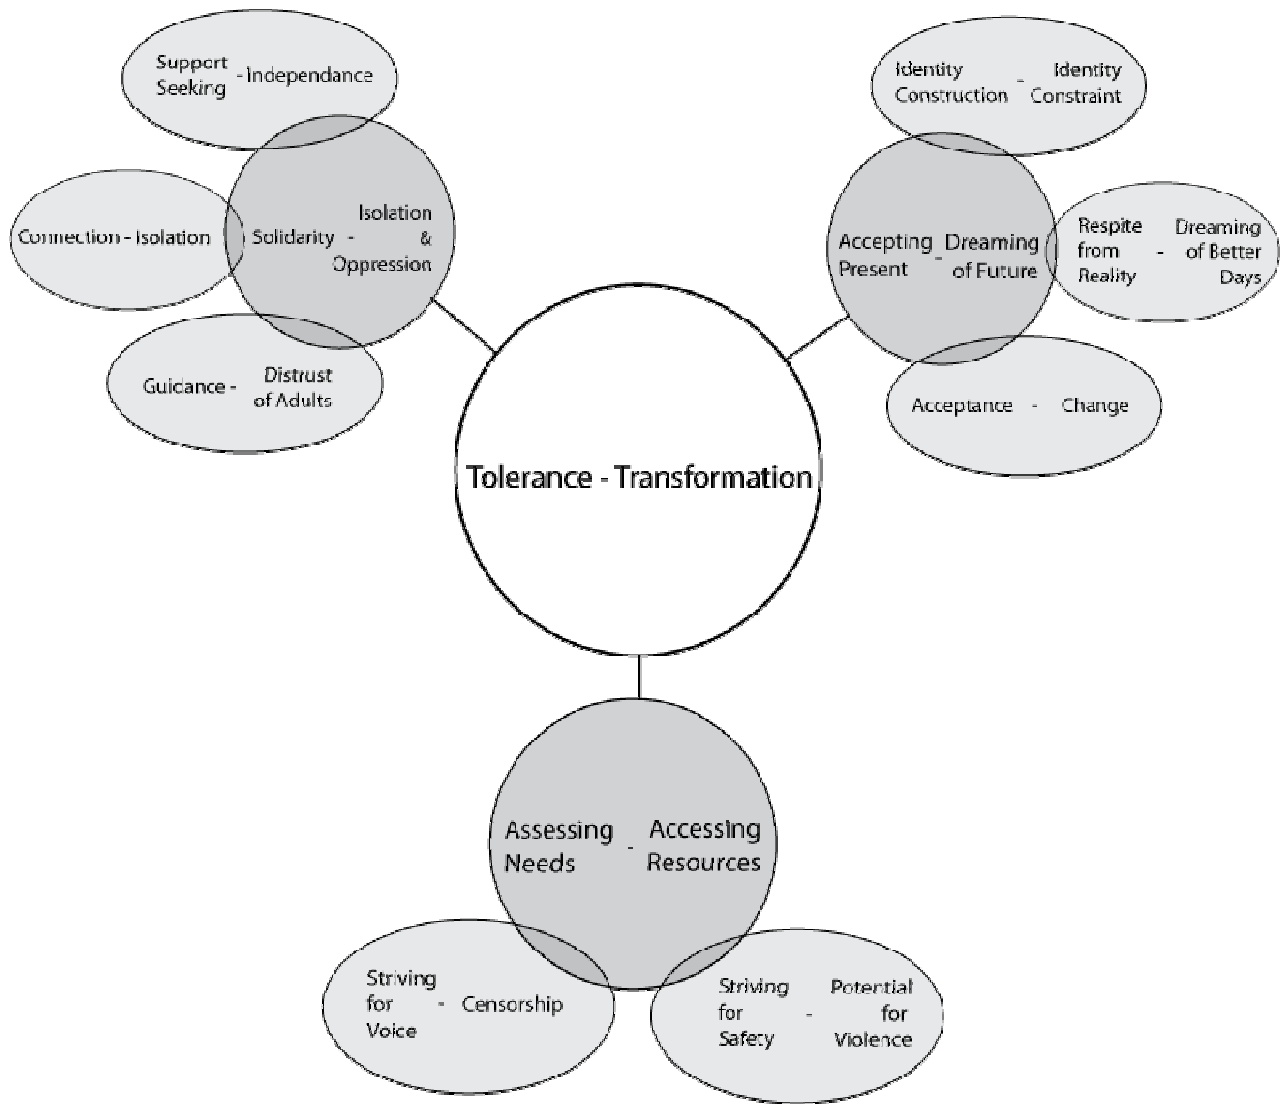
Support Seeking - Independance

Connection - Isolation

Solidarity - Isolation & Oppression

Guicance - Distrust of Adults

Identity Construction - Identity Constraint

Accepting Present - Dreaming of Future

Respite from Reality - Dreaming of Better Days

Acceptance - Change

Tolerance - Transformation

Assessing Needs - Accessing Resources

Striving for Voice - Censorship

Striving for Safety - Potential for Violence